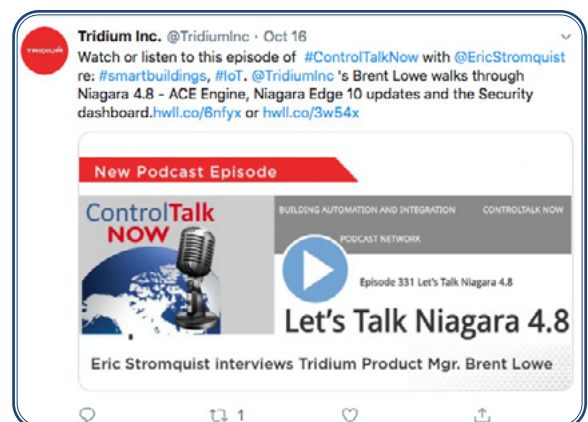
TRIDIUM

Tridium Inc. @TridiumInc · Oct 16

Watch or listen to this episode of #ControlTalkNow with @EricStromquist re: #smartbuildings, #IoT. @TridiumInc 's Brent Lowe walks through Niagara 4.8 - ACE Engine, Niagara Edge 10 updates and the Security dashboard.hwll.co/6nfyx or hwll.co/3w54x

New Podcast Episode

ControlTalk NOW

BUILDING AUTOMATION AND INTEGRATION CONTROLTALK NOW

PODCAST NETWORK

Episode 331 Let's Talk Niagara 4.8

Let's Talk Niagara 4.8

Eric Stromquist interviews Tridium Product Mgr. Brent Lowe

1